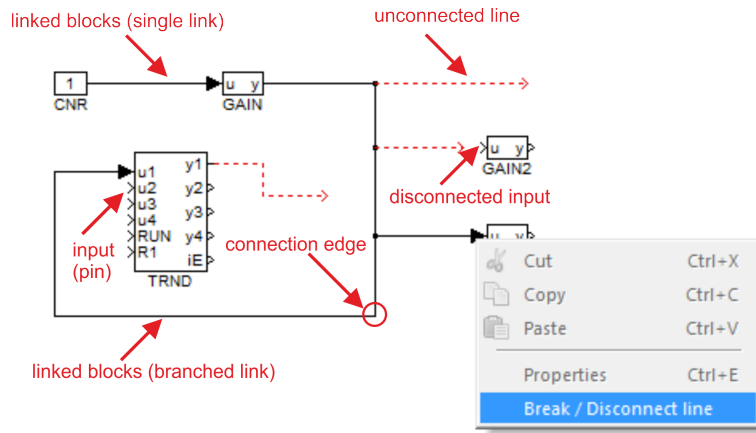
linked blocks (single link)

unconnected line

1
CNR

u y
GAIN

u y
GAIN2

u1
u2
u3
u4
RUN
R1

y1
y2
y3
y4
iE

TRND

disconnected input

input
(pin)

connection edge

u y

Cut Ctrl+X
Copy Ctrl+C
Paste Ctrl+V
Properties Ctrl+E
Break / Disconnect line

linked blocks (branched link)